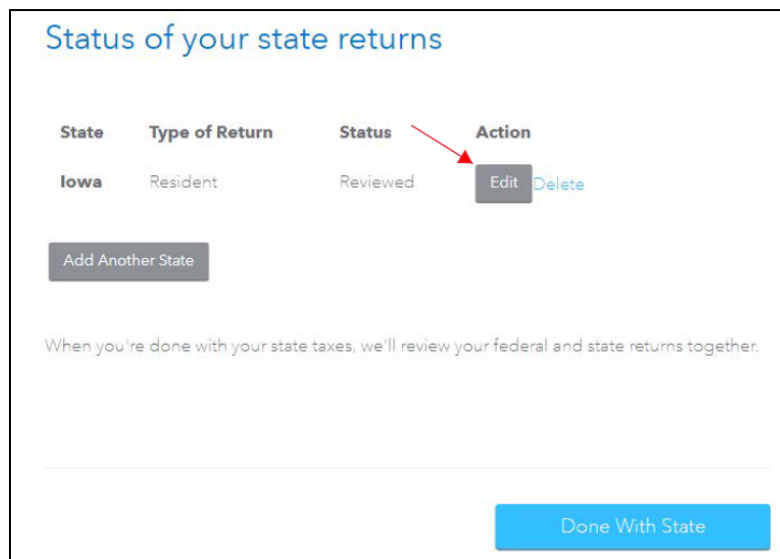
Status of your state returns

| State | Type of Return | Status | Action |
|---|---|---|---|
| Iowa | Resident | Reviewed | Edit Delete |

Add Another State

When you're done with your state taxes, we'll review your federal and state returns together.

Done With State